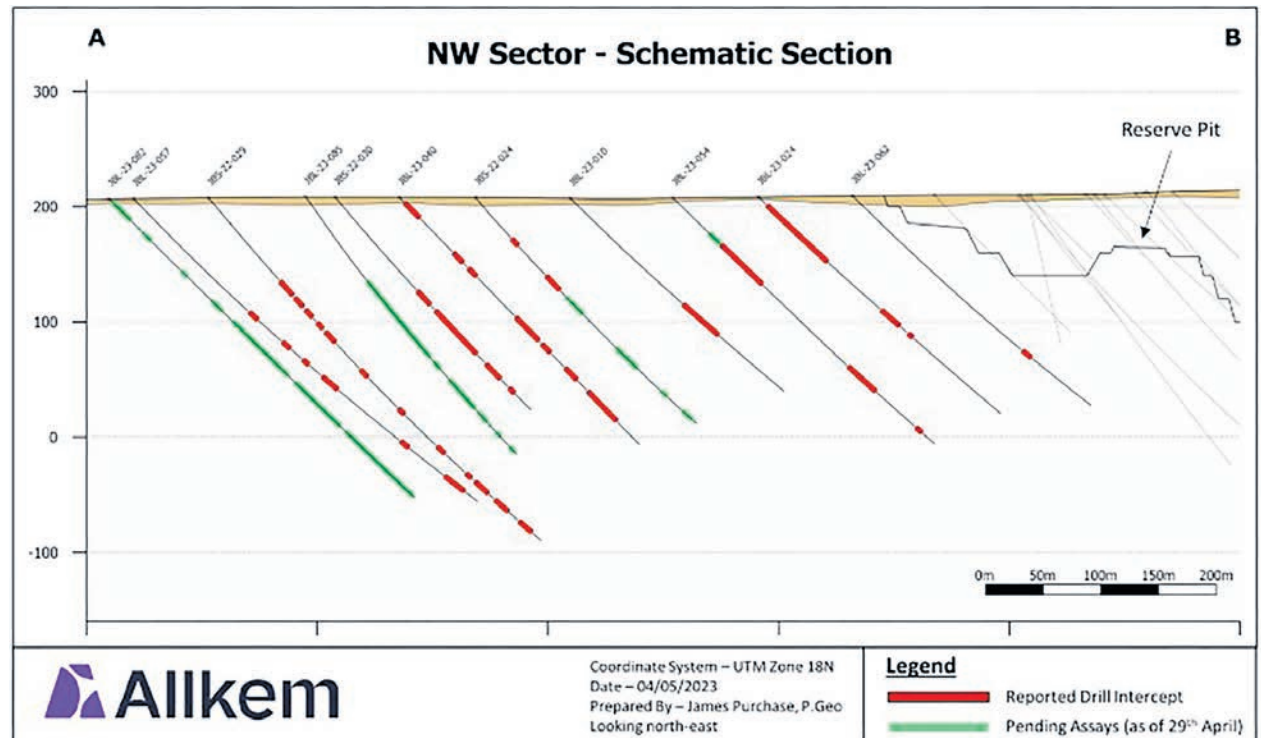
A

NW Sector - Schematic Section

B

300

200

100

0

-100

JBL-23-062
JBL-23-057
JBS-22-029
JBL-23-085
JBS-22-030
JBL-23-040
JBS-22-024
JBL-23-010
JBL-23-054
JBL-23-024
JBL-23-062

Reserve Pit

0m 50m 100m 150m 200m

Allkem

Coordinate System – UTM Zone 18N
Date – 04/05/2023
Prepared By – James Purchase, P.Geo
Looking north-east

Legend

Reported Drill Intercept

Pending Assays (as of 29$^{th}$ April)